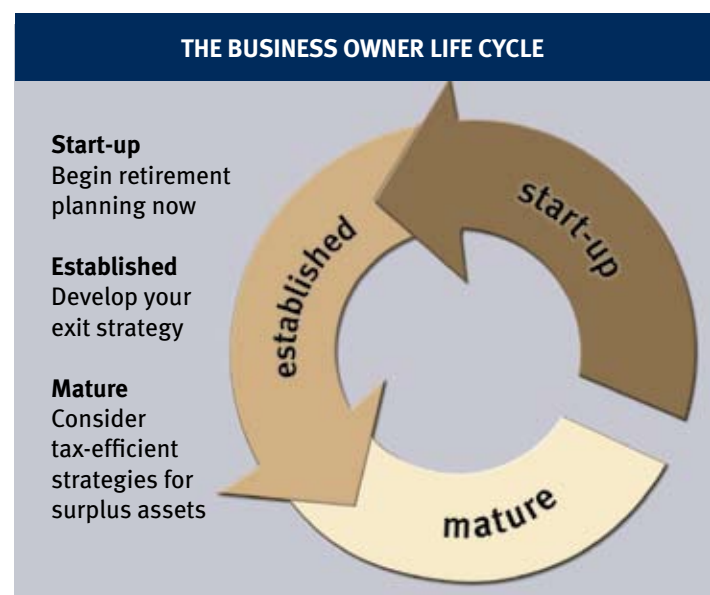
THE BUSINESS OWNER LIFE CYCLE

**Start-up**
Begin retirement planning now

**Established**
Develop your exit strategy

**Mature**
Consider tax-efficient strategies for surplus assets

start-up

established

mature